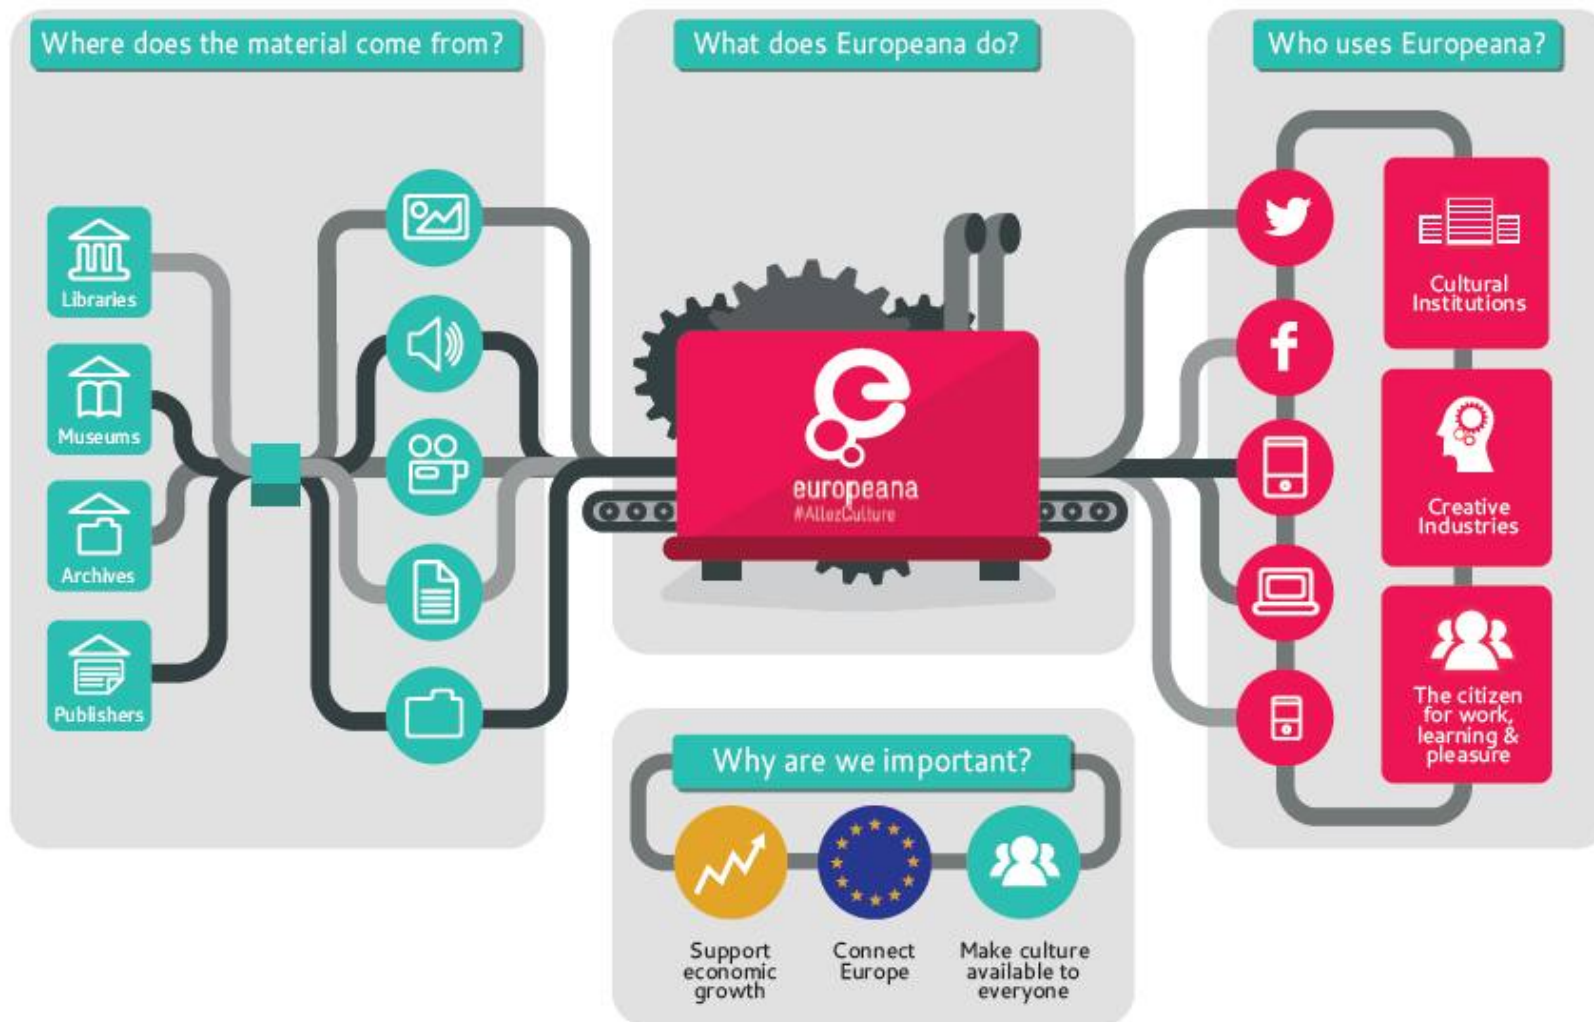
Where does the material come from?

Libraries

Museums

Archives

Publishers

What does Europeana do?

europeana
#AllezCulture

Who uses Europeana?

Cultural Institutions

Creative Industries

The citizen for work, learning & pleasure

Why are we important?

Support economic growth

Connect Europe

Make culture available to everyone